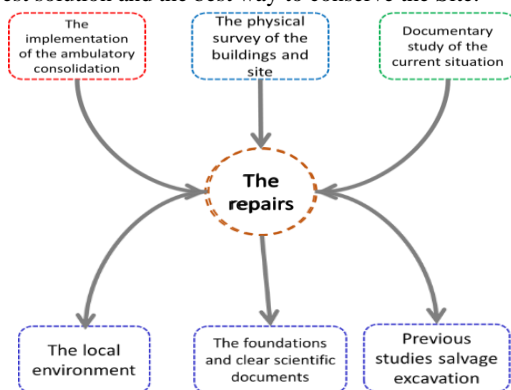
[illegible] solution and the best way to conserve the site.

The implementation of the ambulatory consolidation

The physical survey of the buildings and site

Documentary study of the current situation

The repairs

The local environment

The foundations and clear scientific documents

Previous studies salvage excavation